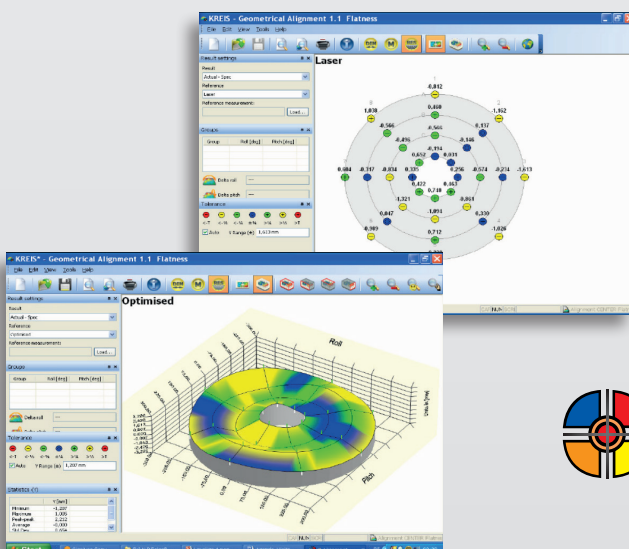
KREIS - Geometrical Alignment 1.1 Flatness

File Edit View Tools Help

Result settings

Result

Actual - Spec

Reference

Laser

Reference measurement:

Load...

Groups

Group

Roll [deg]

Pitch [deg]

Delta roll

Delta pitch

Tolerance

Auto

Y Range

1,633 mm

Laser

-0,412

0,460

1,030

-1,162

-0,566

0,137

-0,495

-0,566

-0,148

-0,194

0,652

0,019

-0,604

-0,317

-0,034

0,335

0,256

-0,574

-0,274

-1,613

0,422

0,463

-1,321

-0,061

1,091

0,847

0,339

0,710

-0,909

-1,026

0,712

KREIS® - Geometrical Alignment 1.1 Flatness

File Edit View Tools Help

Result settings

Result

Actual - Spec

Reference

Optimised

Reference measurement:

Load...

Groups

Group

Roll [deg]

Pitch [deg]

Delta roll

Tolerance

Auto

Y Range [m]

1,200 mm

Optimised

Roll

Pitch

Statistics

Y [mm]

Minimum

-1,237

Maximum

1,009

Peak-peak

2,212

Average

-0,000

Std.Dev.

NUM

Alignment CENTER Flatness